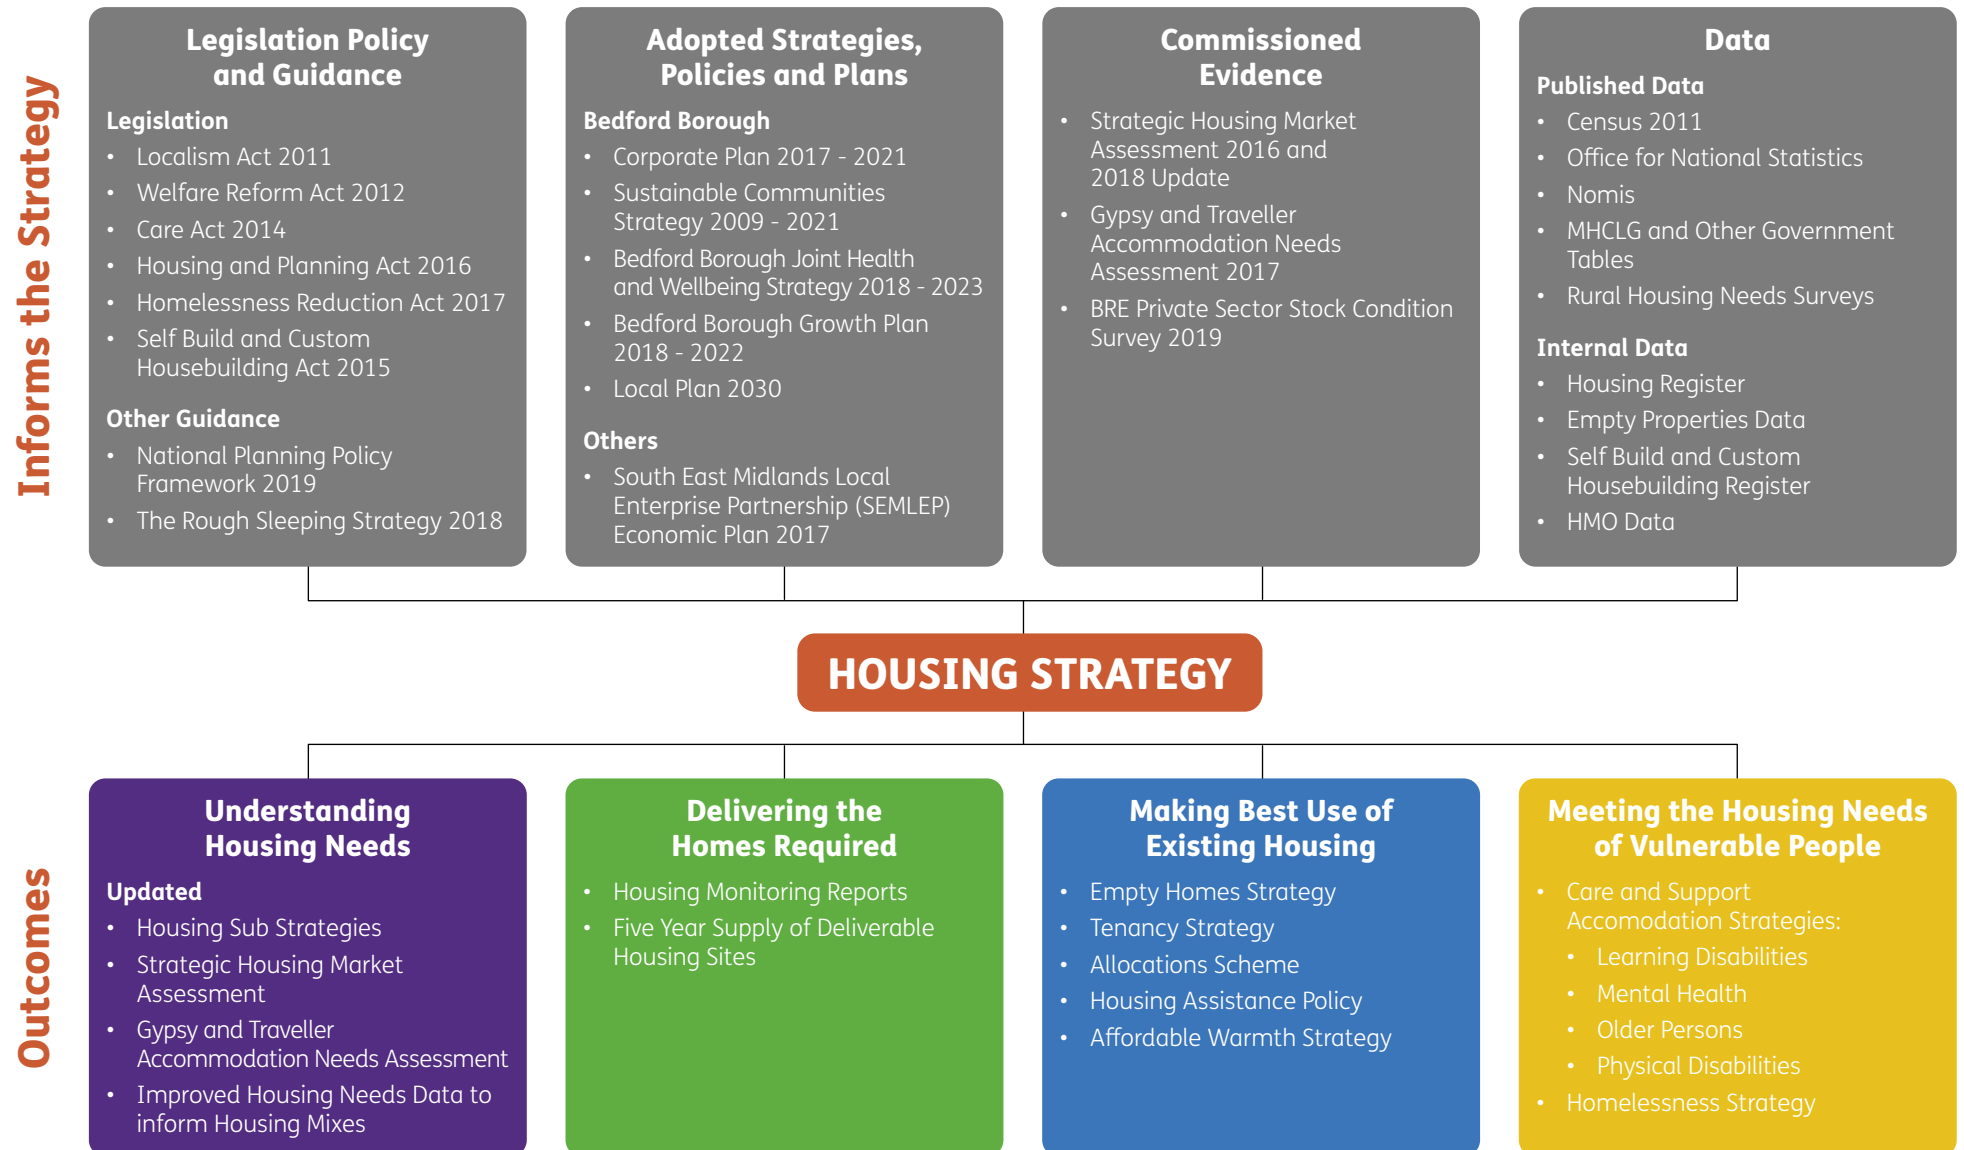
Informs the Strategy

Legislation Policy and Guidance

Legislation
- Localism Act 2011
- Welfare Reform Act 2012
- Care Act 2014
- Housing and Planning Act 2016
- Homelessness Reduction Act 2017
- Self Build and Custom Housebuilding Act 2015

Other Guidance
- National Planning Policy Framework 2019
- The Rough Sleeping Strategy 2018

Adopted Strategies, Policies and Plans

Bedford Borough
- Corporate Plan 2017 - 2021
- Sustainable Communities Strategy 2009 - 2021
- Bedford Borough Joint Health and Wellbeing Strategy 2018 - 2023
- Bedford Borough Growth Plan 2018 - 2022
- Local Plan 2030

Others
- South East Midlands Local Enterprise Partnership (SEMLEP) Economic Plan 2017

Commissioned Evidence
- Strategic Housing Market Assessment 2016 and 2018 Update
- Gypsy and Traveller Accommodation Needs Assessment 2017
- BRE Private Sector Stock Condition Survey 2019

Data

Published Data
- Census 2011
- Office for National Statistics
- Nomis
- MHCLG and Other Government Tables
- Rural Housing Needs Surveys

Internal Data
- Housing Register
- Empty Properties Data
- Self Build and Custom Housebuilding Register
- HMO Data

HOUSING STRATEGY

Outcomes

Understanding Housing Needs

Updated
- Housing Sub Strategies
- Strategic Housing Market Assessment
- Gypsy and Traveller Accommodation Needs Assessment
- Improved Housing Needs Data to inform Housing Mixes

Delivering the Homes Required
- Housing Monitoring Reports
- Five Year Supply of Deliverable Housing Sites

Making Best Use of Existing Housing
- Empty Homes Strategy
- Tenancy Strategy
- Allocations Scheme
- Housing Assistance Policy
- Affordable Warmth Strategy

Meeting the Housing Needs of Vulnerable People
- Care and Support Accomodation Strategies:
  - Learning Disabilities
  - Mental Health
  - Older Persons
  - Physical Disabilities
- Homelessness Strategy